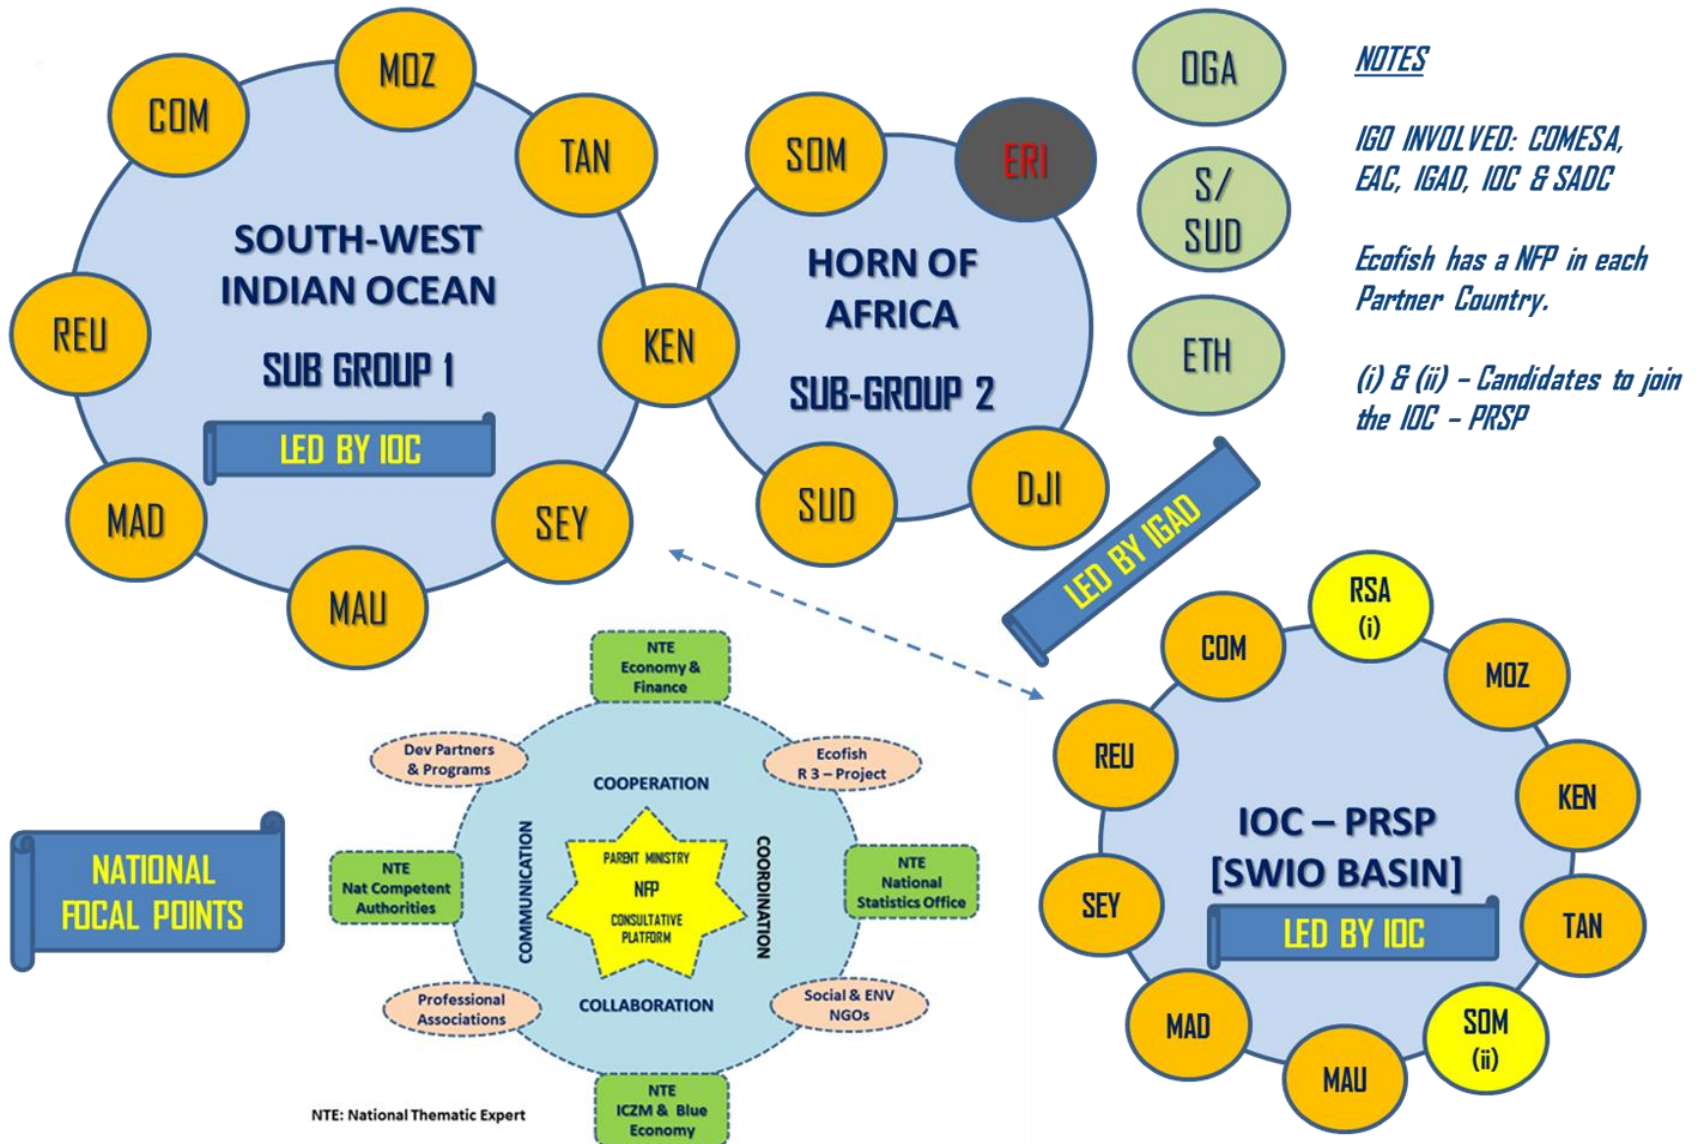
COM
MOZ
TAN
SOUTH-WEST INDIAN OCEAN
SUB GROUP 1
LED BY IOC
REU
KEN
MAD
SEY
MAU

SOM
ERI
HORN OF AFRICA
SUB-GROUP 2
SUD
DJI
LED BY IGAD

OGA
S/ SUD
ETH

NOTES

IGO INVOLVED: COMESA, EAC, IGAD, IOC & SADC

Ecofish has a NFP in each Partner Country.

(i) & (ii) – Candidates to join the IOC – PRSP

NTE Economy & Finance
Dev Partners & Programs
Ecofish R 3 – Project
COOPERATION
COMMUNICATION
COORDINATION
PARENT MINISTRY
NFP
CONSULTATIVE PLATFORM
NTE Nat Competent Authorities
NTE National Statistics Office
COLLABORATION
Professional Associations
Social & ENV NGOs
NTE ICZM & Blue Economy
NTE: National Thematic Expert

NATIONAL FOCAL POINTS

RSA (i)
COM
MOZ
REU
KEN
IOC – PRSP [SWIO BASIN]
LED BY IOC
SEY
TAN
MAD
SOM (ii)
MAU